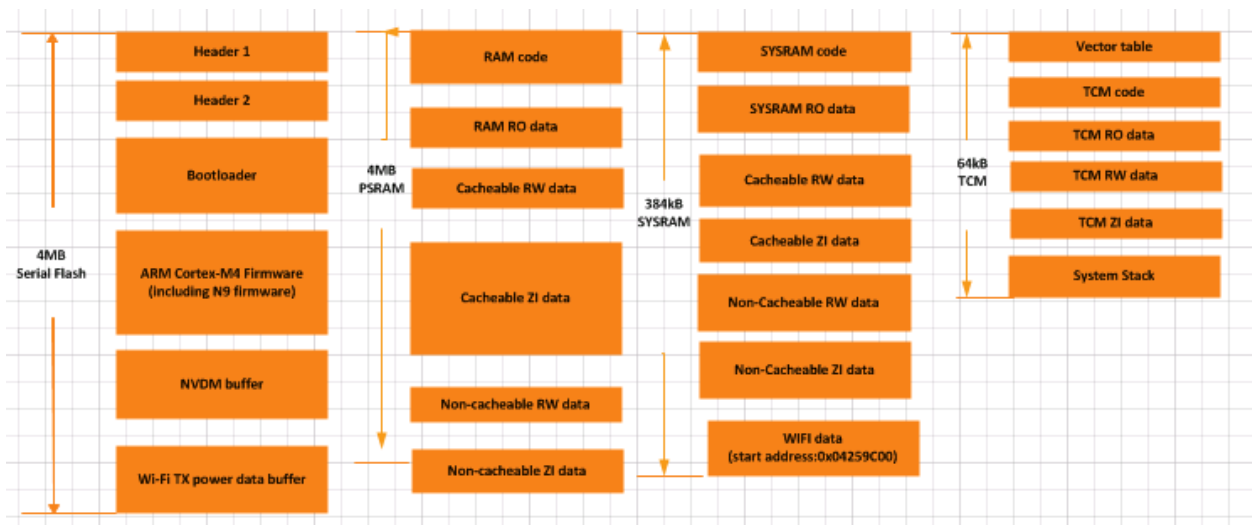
4MB
Serial Flash

Header 1

Header 2

Bootloader

ARM Cortex-M4 Firmware (including N9 firmware)

NVDM buffer

Wi-Fi TX power data buffer

4MB
PSRAM

RAM code

RAM RO data

Cacheable RW data

Cacheable ZI data

Non-cacheable RW data

Non-cacheable ZI data

384kB
SYSRAM

SYSRAM code

SYSRAM RO data

Cacheable RW data

Cacheable ZI data

Non-Cacheable RW data

Non-Cacheable ZI data

WIFI data
(start address:0x04259C00)

64kB
TCM

Vector table

TCM code

TCM RO data

TCM RW data

TCM ZI data

System Stack